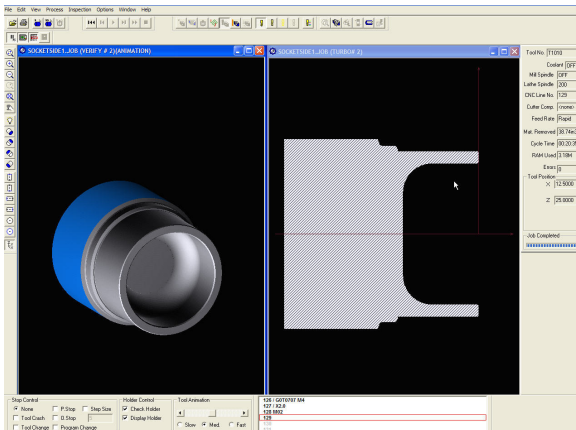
File Edit View Process Inspection Options Window Help

SOCKETSIDE1.JOB (VERIFY # 2)(ANIMATION)

SOCKETSIDE1.JOB (TURBO# 2)

Tool No. T1010
Coolant OFF
Mill Spindle OFF
Lathe Spindle 200
CNC Line No. 129
Cutter Comp (none)
Feed Rate Rapid
Mat. Removed 30.74in3
Cycle Time 00:20:35
RAM Used 3.18M
Errors 0
Tool Position
X 12.5000
Z 25.0000
Job Completed

Stop Control
None
P. Stop
Step Size
Tool Crash
O. Stop
Tool Change
Program Change

Holder Control
Check Holder
Display Holder

Tool Animation
Slow
Med.
Fast

125 / G0T0707 M4
127 / X2.0
128 M02
129